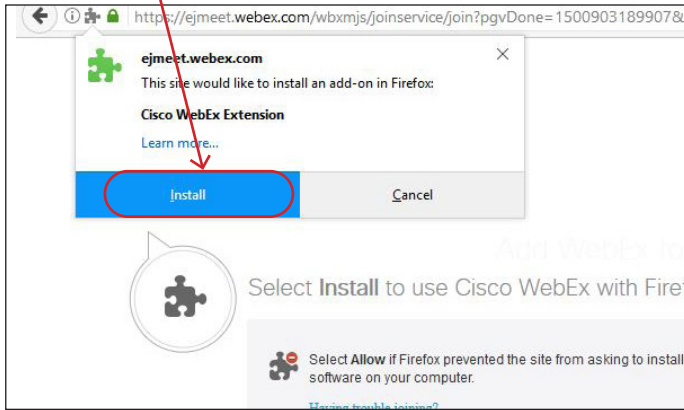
https://ejmeet.webex.com/wbxmjs/joinservice/join?pgvDone=1500903189907&

ejmeet.webex.com

This site would like to install an add-on in Firefox:

Cisco WebEx Extension

Learn more...

Install

Cancel

Add WebEx to

Select Install to use Cisco WebEx with Firef

Select Allow if Firefox prevented the site from asking to install software on your computer.

Having trouble joining?